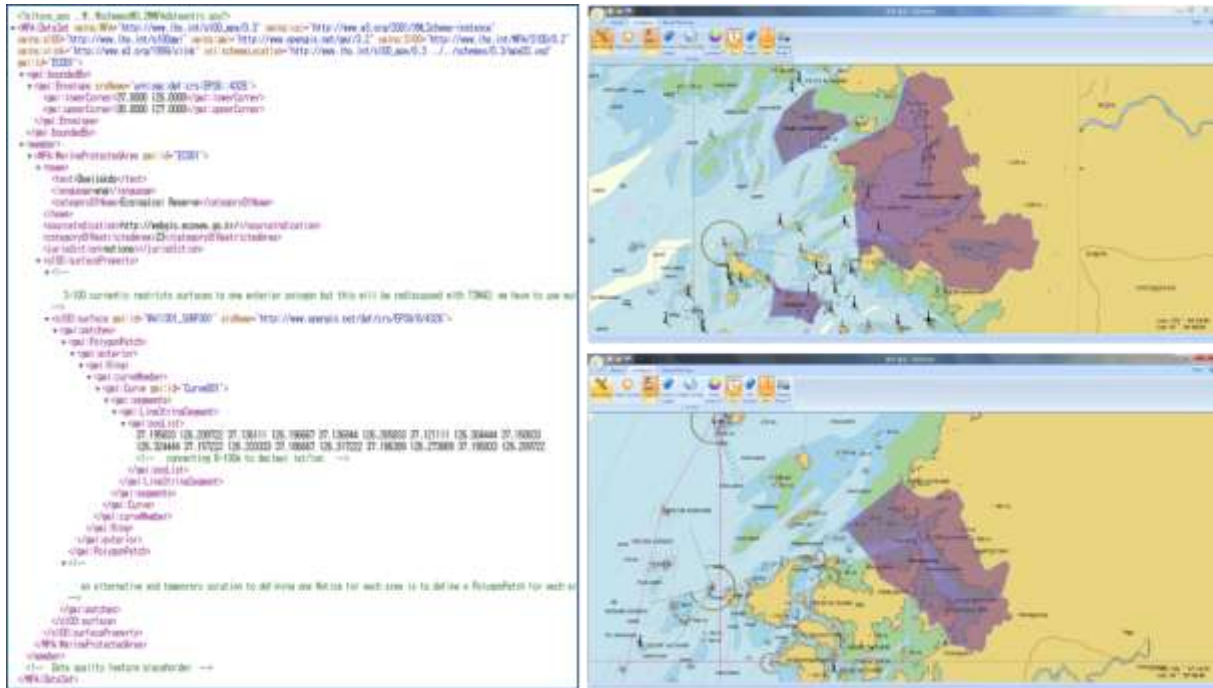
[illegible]
<MPA:DataSet xmlns:MPA="http://www.iho.int/s100_mpa/0.3" xmlns:xsi="http://www.w3.org/2001/XMLSchema-instance" xmlns:s100="http://www.iho.int/s100gml" xmlns:gml="http://www.opengis.net/gml/3.2" xmlns:S100="http://www.iho.int/MPA/S100/0.2" xmlns:xlink="http://www.w3.org/1999/xlink" xsi:schemaLocation="http://www.iho.int/s100_mpa/0.3 ../../schemas/0.3/mpa03.xsd" gml:id="ID001">
<gml:boundedBy>
<gml:Envelope srsName="urn:ogc:def:crs:EPSG::4326">
<gml:lowerCorner>37.0000 126.0000</gml:lowerCorner>
<gml:upperCorner>38.0000 127.0000</gml:upperCorner>
</gml:Envelope>
</gml:boundedBy>
<member>
<MPA:MarineProtectedArea gml:id="ID001">
<name>
<text>Daeijakdo</text>
<language>eng</language>
<categoryOfName>Ecological Reserve</categoryOfName>
</name>
<sourceIndication>http://webgis.mizmos.go.kr/</sourceIndication>
<categoryOfRestrictedArea>23</categoryOfRestrictedArea>
<jurisdiction>national</jurisdiction>
<s100:surfaceProperty>
<!--
S-100 currently restricts surfaces to one exterior polygon but this will be redisscussed with TSMAD. we have to use mu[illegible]
-->
<s100:surface gml:id="MA1001_SURF001" srsName="http://www.opengis.net/def/crs/EPSG/0/4326">
<gml:patches>
<gml:PolygonPatch>
<gml:exterior>
<gml:Ring>
<gml:curveMember>
<gml:Curve gml:id="Curve001">
<gml:segments>
<gml:LineStringSegment>
<gml:posList>
37.195833 126.208722 37.126111 126.196667 37.126944 126.205833 37.121111 126.204444 37.150833 126.324444 37.157222 126.333333 37.186667 126.317222 37.186389 126.273889 37.195833 126.208722
<!-- converting B-100s to Decimal notion. -->
</gml:posList>
</gml:LineStringSegment>
</gml:segments>
</gml:Curve>
</gml:curveMember>
</gml:Ring>
</gml:exterior>
</gml:PolygonPatch>
<!--
an alternative and temporary solution to define one Notice for each area is to define a PolygonPatch for each a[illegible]
-->
</gml:patches>
</s100:surface>
</s100:surfaceProperty>
</MPA:MarineProtectedArea>
</member>
<!-- Data quality feature placeholder -->
</MPA:DataSet>